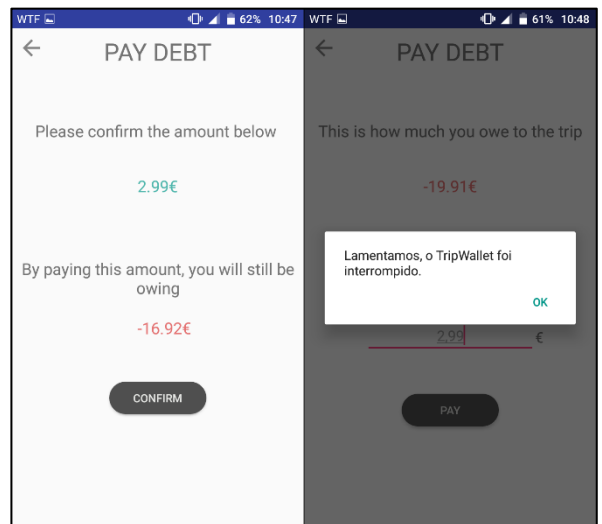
WTF 62% 10:47

PAY DEBT

Please confirm the amount below

2.99€

By paying this amount, you will still be owing

-16.92€

CONFIRM

WTF 61% 10:48

PAY DEBT

This is how much you owe to the trip

-19.91€

Lamentamos, o TripWallet foi interrompido.

OK

2.99 €

PAY